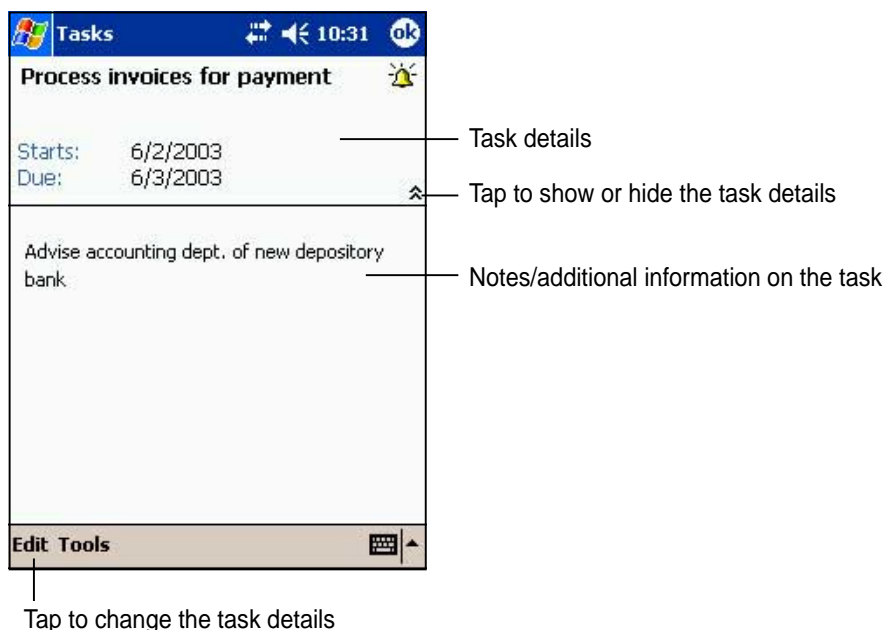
Tasks 10:31 ok

Process invoices for payment

Starts: 6/2/2003
Due: 6/3/2003

Advise accounting dept. of new depository bank

Edit Tools

Task details

Tap to show or hide the task details

Notes/additional information on the task

Tap to change the task details